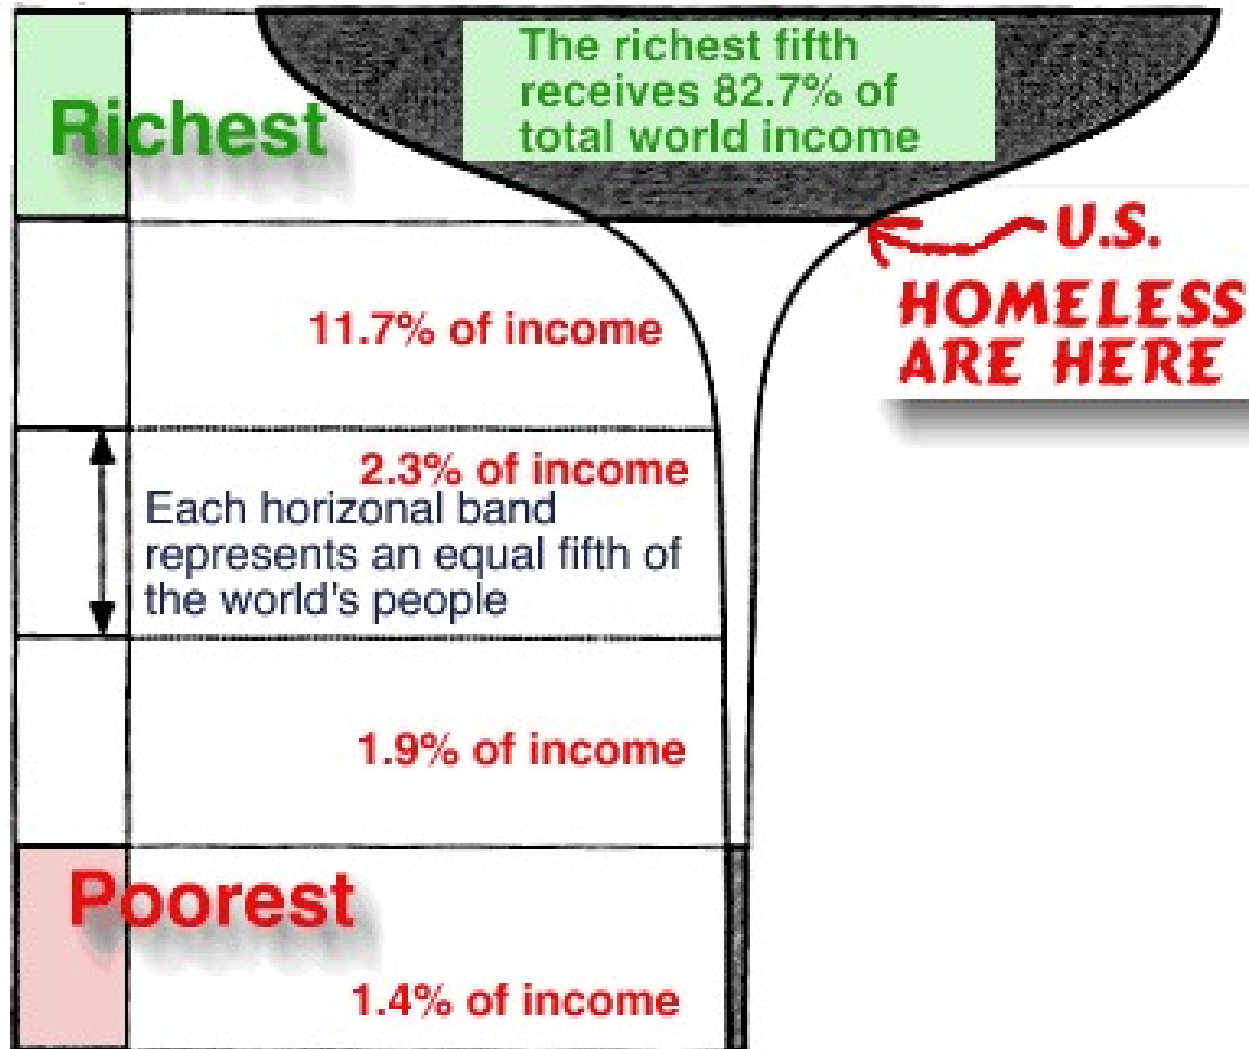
Richest

The richest fifth receives 82.7% of total world income

U.S. HOMELESS ARE HERE

11.7% of income

2.3% of income

Each horizonal band represents an equal fifth of the world's people

1.9% of income

Poorest

1.4% of income